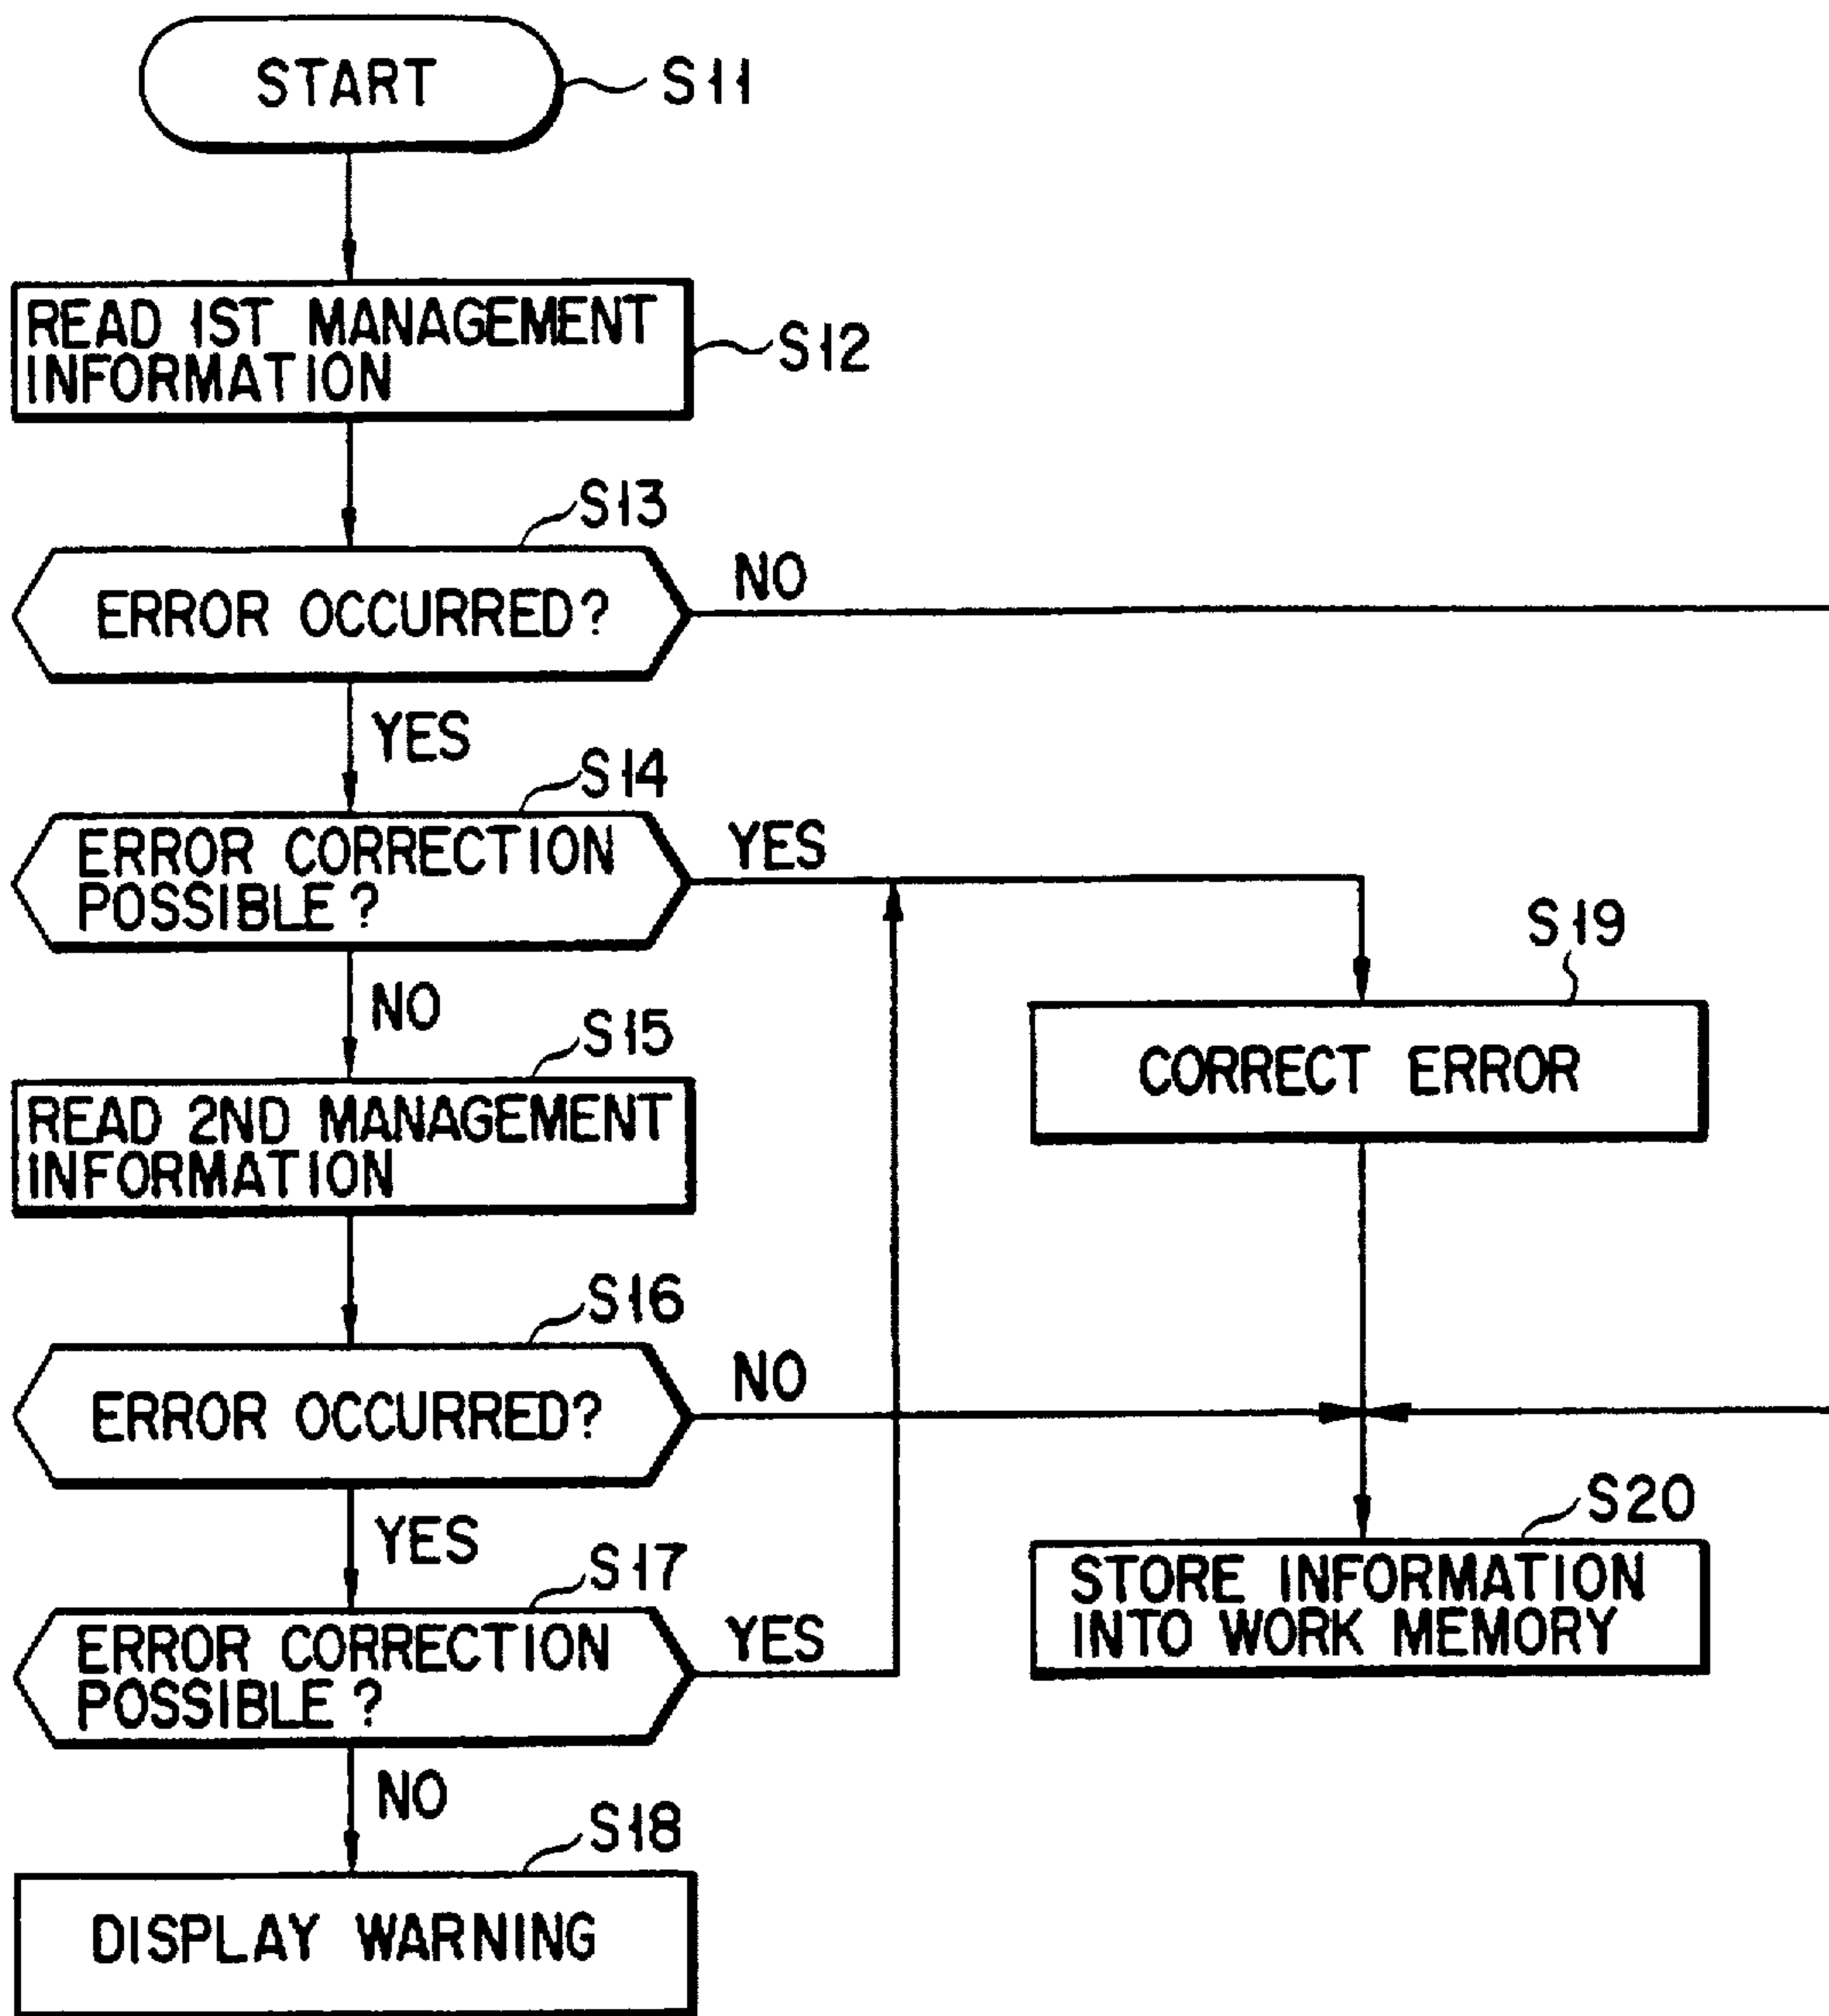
START
S11

READ 1ST MANAGEMENT INFORMATION
S12

S13
ERROR OCCURRED?
NO
YES

S14
ERROR CORRECTION POSSIBLE?
YES
NO

S15
READ 2ND MANAGEMENT INFORMATION

S16
ERROR OCCURRED?
NO
YES

S17
ERROR CORRECTION POSSIBLE?
YES
NO

S18
DISPLAY WARNING

S19
CORRECT ERROR

S20
STORE INFORMATION INTO WORK MEMORY